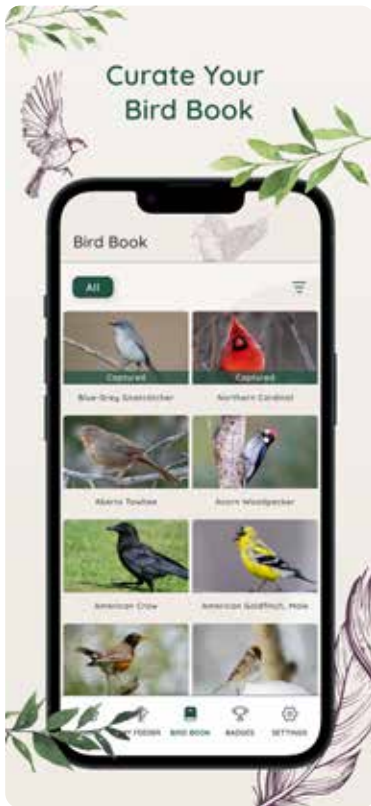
Curate Your Bird Book

Bird Book

All

Captured

Blue-Gray Gnatcatcher

Captured

Northern Cardinal

Abert's Towhee

Acorn Woodpecker

American Crow

American Goldfinch, Male

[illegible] FEEDER

BIRD BOOK

BADGES

SETTINGS